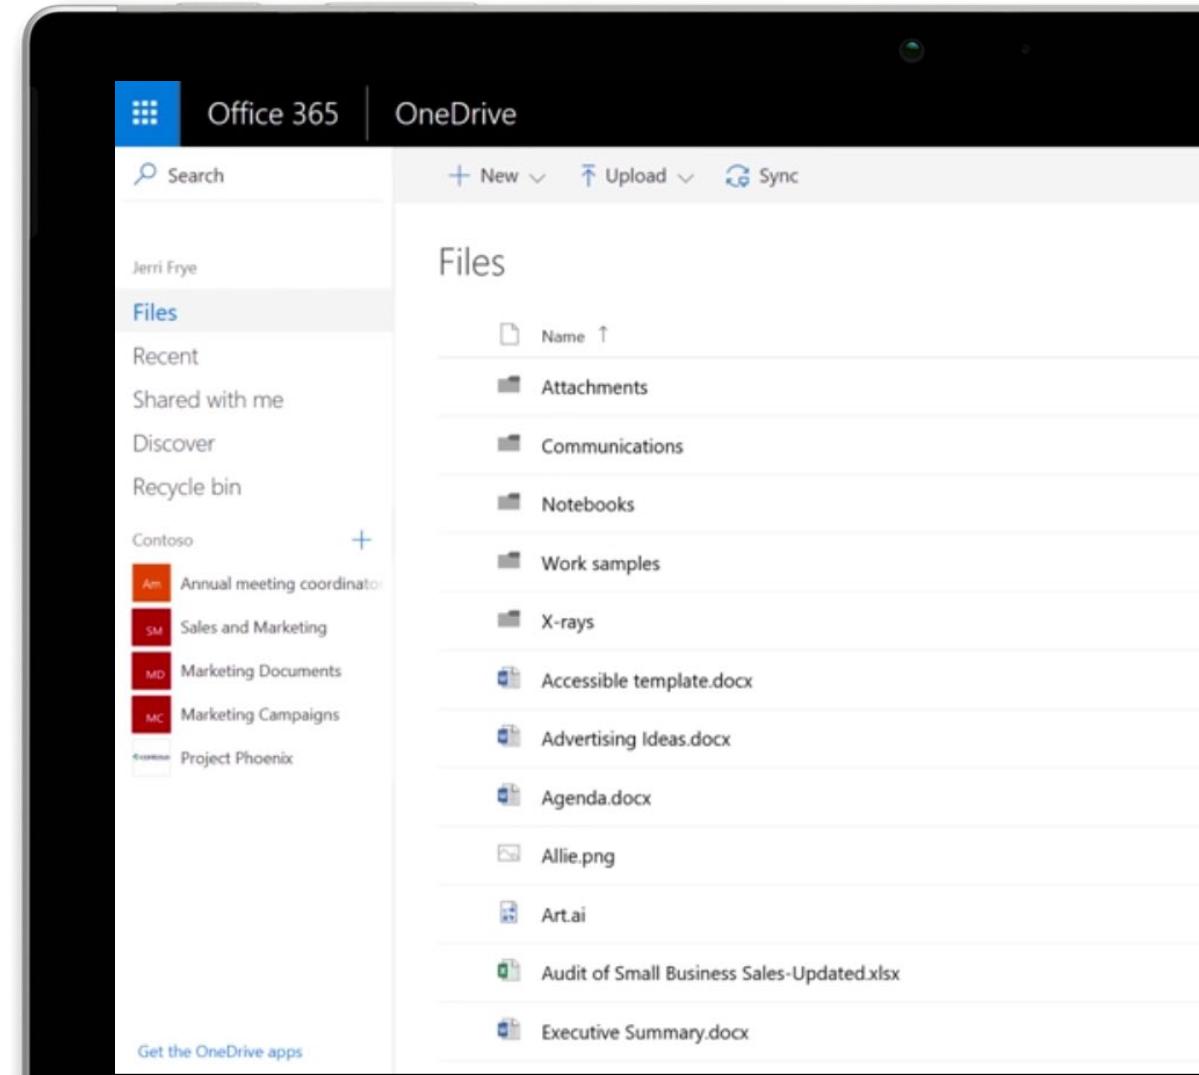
Office 365 OneDrive

Search

+ New ⌵ Upload ⌵ Sync

Jerri Frye

Files

Recent

Shared with me

Discover

Recycle bin

Contoso +

Am Annual meeting coordinato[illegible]

SM Sales and Marketing

MD Marketing Documents

MC Marketing Campaigns

Project Phoenix

Get the OneDrive apps

Files

Name ↑

Attachments

Communications

Notebooks

Work samples

X-rays

Accessible template.docx

Advertising Ideas.docx

Agenda.docx

Allie.png

Art.ai

Audit of Small Business Sales-Updated.xlsx

Executive Summary.docx